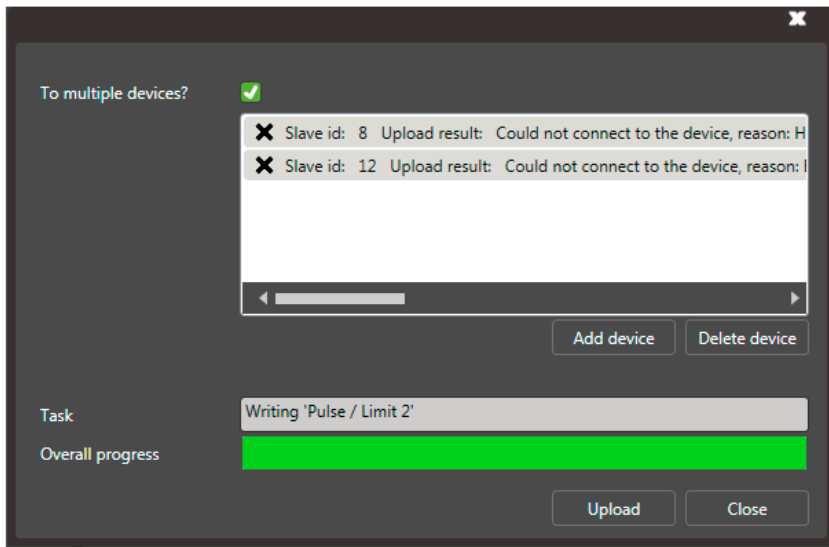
To multiple devices?

Slave id: 8 Upload result: Could not connect to the device, reason: H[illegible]

Slave id: 12 Upload result: Could not connect to the device, reason: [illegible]

Add device

Delete device

Task

Writing 'Pulse / Limit 2'

Overall progress

Upload

Close